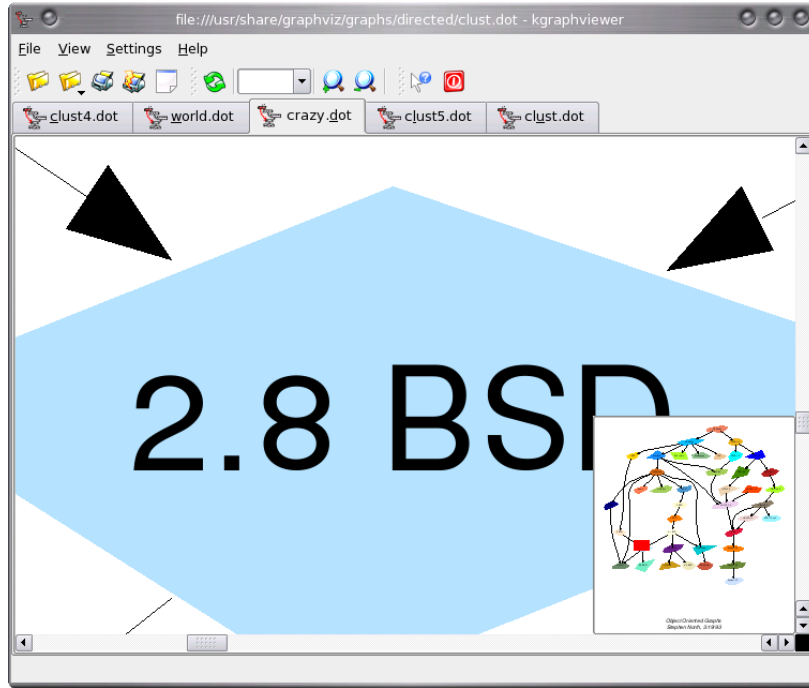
file:///usr/share/graphviz/graphs/directed/clust.dot - kgraphviewer

File View Settings Help

clust4.dot world.dot crazy.dot clust5.dot clust.dot

2.8 BSD

Object Oriented Graphs
Stephen North, 3/19/93